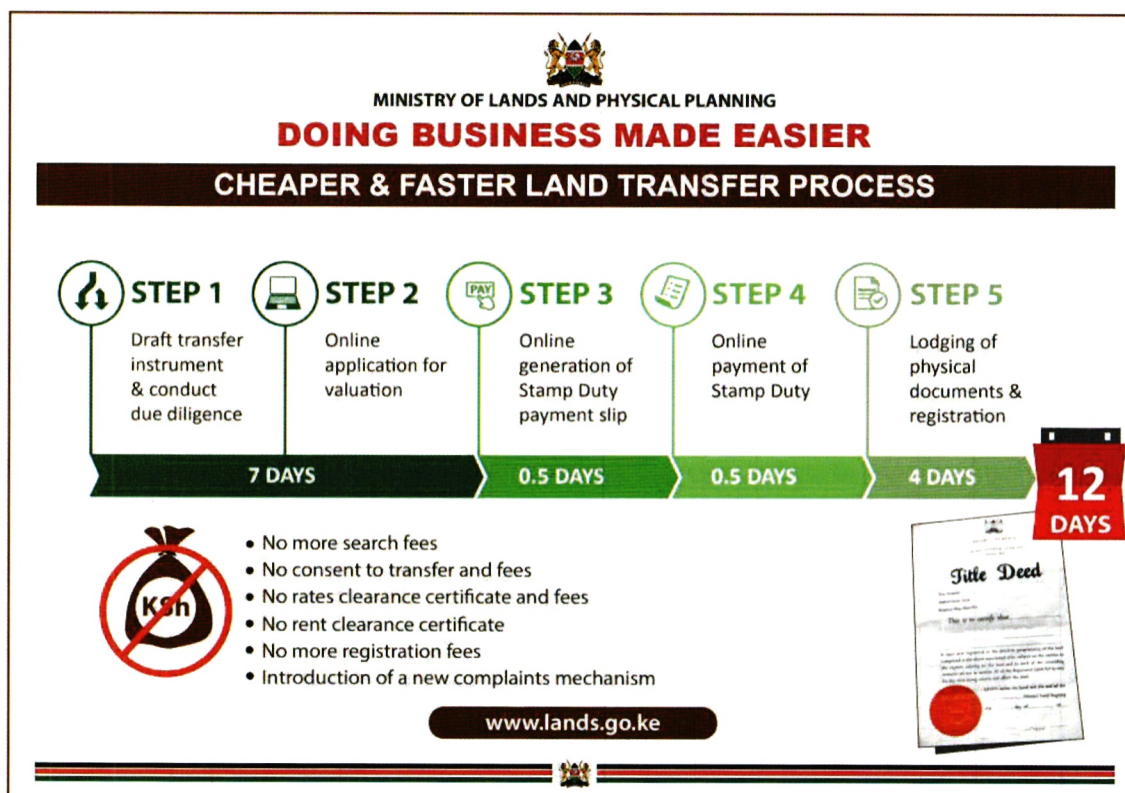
MINISTRY OF LANDS AND PHYSICAL PLANNING

DOING BUSINESS MADE EASIER

CHEAPER & FASTER LAND TRANSFER PROCESS

STEP 1
Draft transfer instrument & conduct due diligence

STEP 2
Online application for valuation

PAY
STEP 3
Online generation of Stamp Duty payment slip

STEP 4
Online payment of Stamp Duty

STEP 5
Lodging of physical documents & registration

7 DAYS | 0.5 DAYS | 0.5 DAYS | 4 DAYS

12 DAYS

KSh

• No more search fees
• No consent to transfer and fees
• No rates clearance certificate and fees
• No rent clearance certificate
• No more registration fees
• Introduction of a new complaints mechanism

Title Deed

This is to certify that

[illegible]

www.lands.go.ke